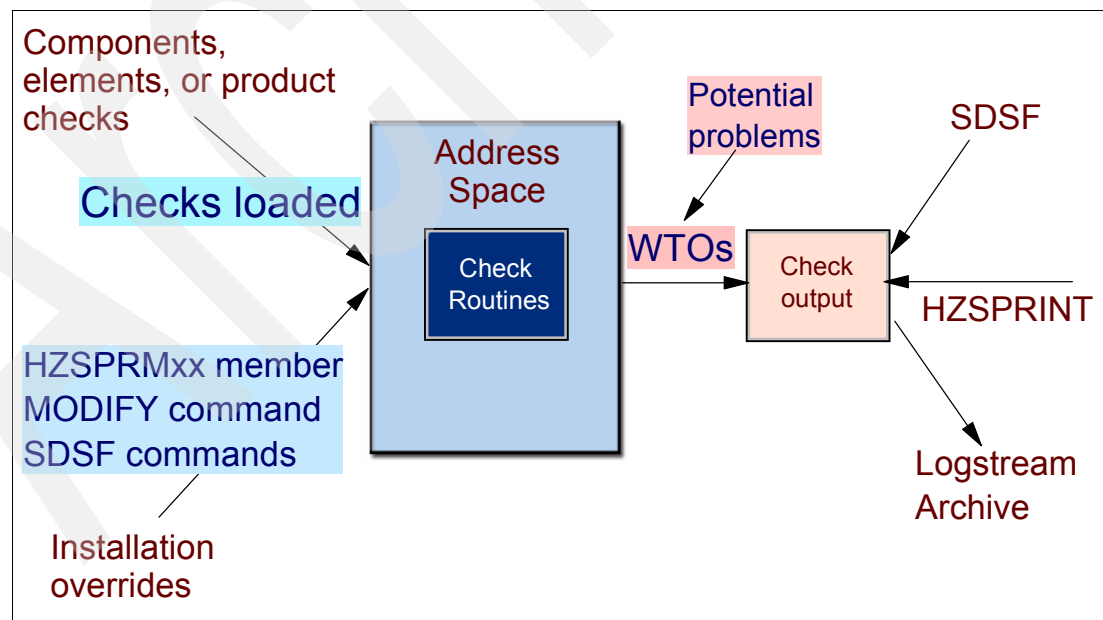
Components, elements, or product checks

Checks loaded

Address Space

Check Routines

HZSPRMxx member
MODIFY command
SDSF commands

Installation overrides

Potential problems

WTOs

SDSF

Check output

HZSPRINT

Logstream Archive